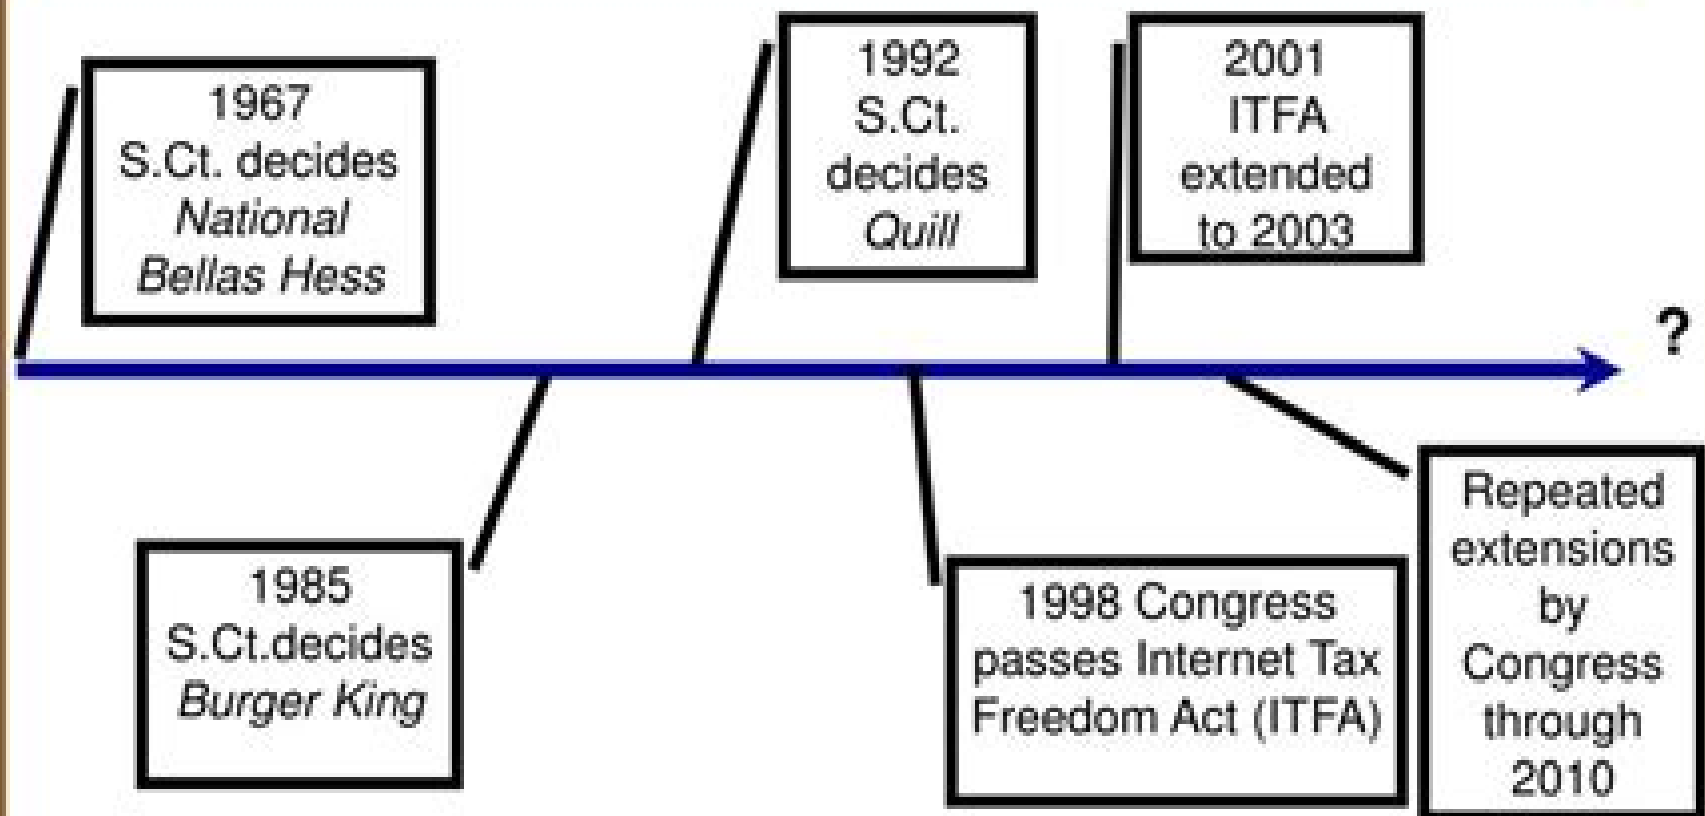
1967
S.Ct. decides
*National Bellas Hess*

1985
S.Ct.decides
*Burger King*

1992
S.Ct.
decides
*Quill*

1998 Congress passes Internet Tax Freedom Act (ITFA)

2001
ITFA
extended
to 2003

Repeated extensions by Congress through 2010

?